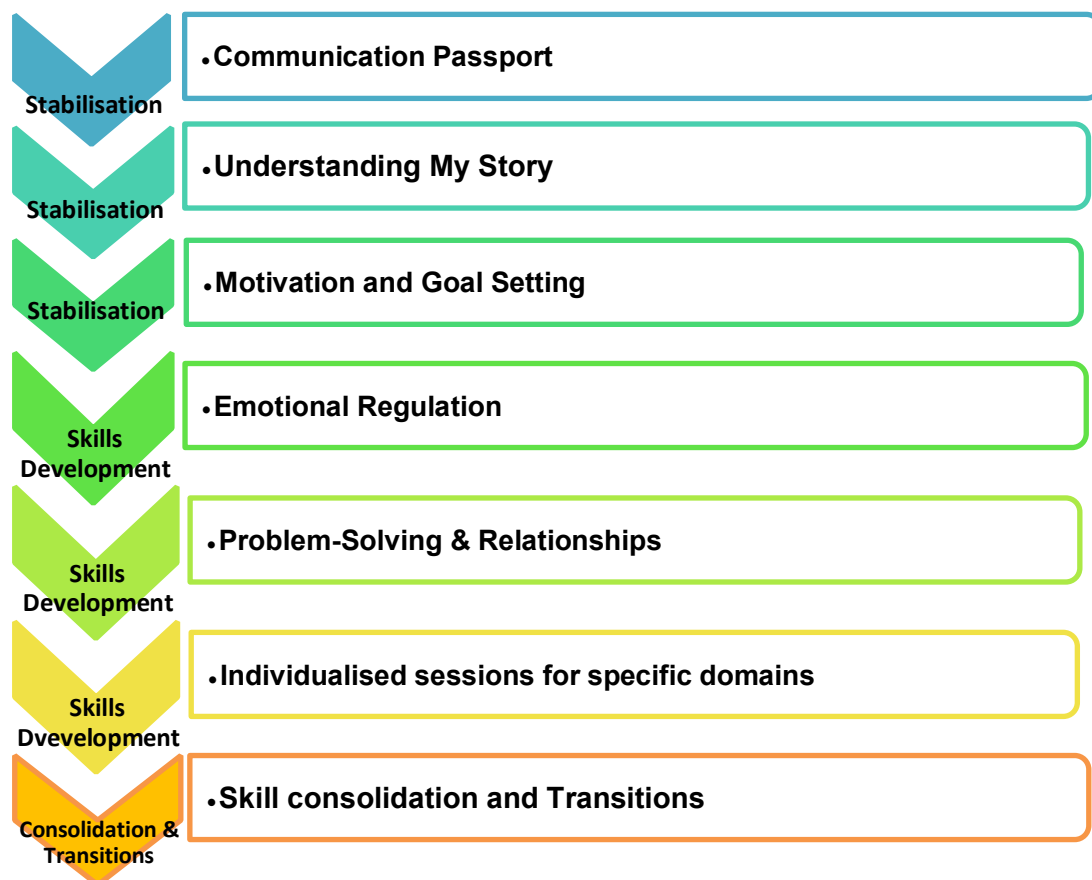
Stabilisation

• Communication Passport

Stabilisation

• Understanding My Story

Stabilisation

• Motivation and Goal Setting

Skills Development

• Emotional Regulation

Skills Development

• Problem-Solving & Relationships

Skills Dvevelopment

• Individualised sessions for specific domains

Consolidation & Transitions

• Skill consolidation and Transitions